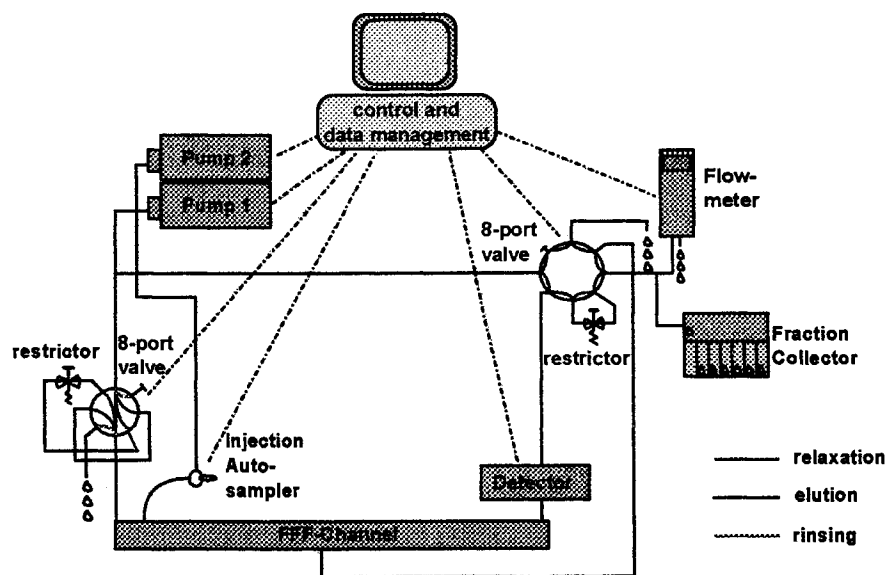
control and data management

Pump 2

Pump 1

Flow-meter

8-port valve

Fraction Collector

restrictor

restrictor

8-port valve

Injection Auto-sampler

Detector

FFF-Channel

relaxation

elution

rinsing